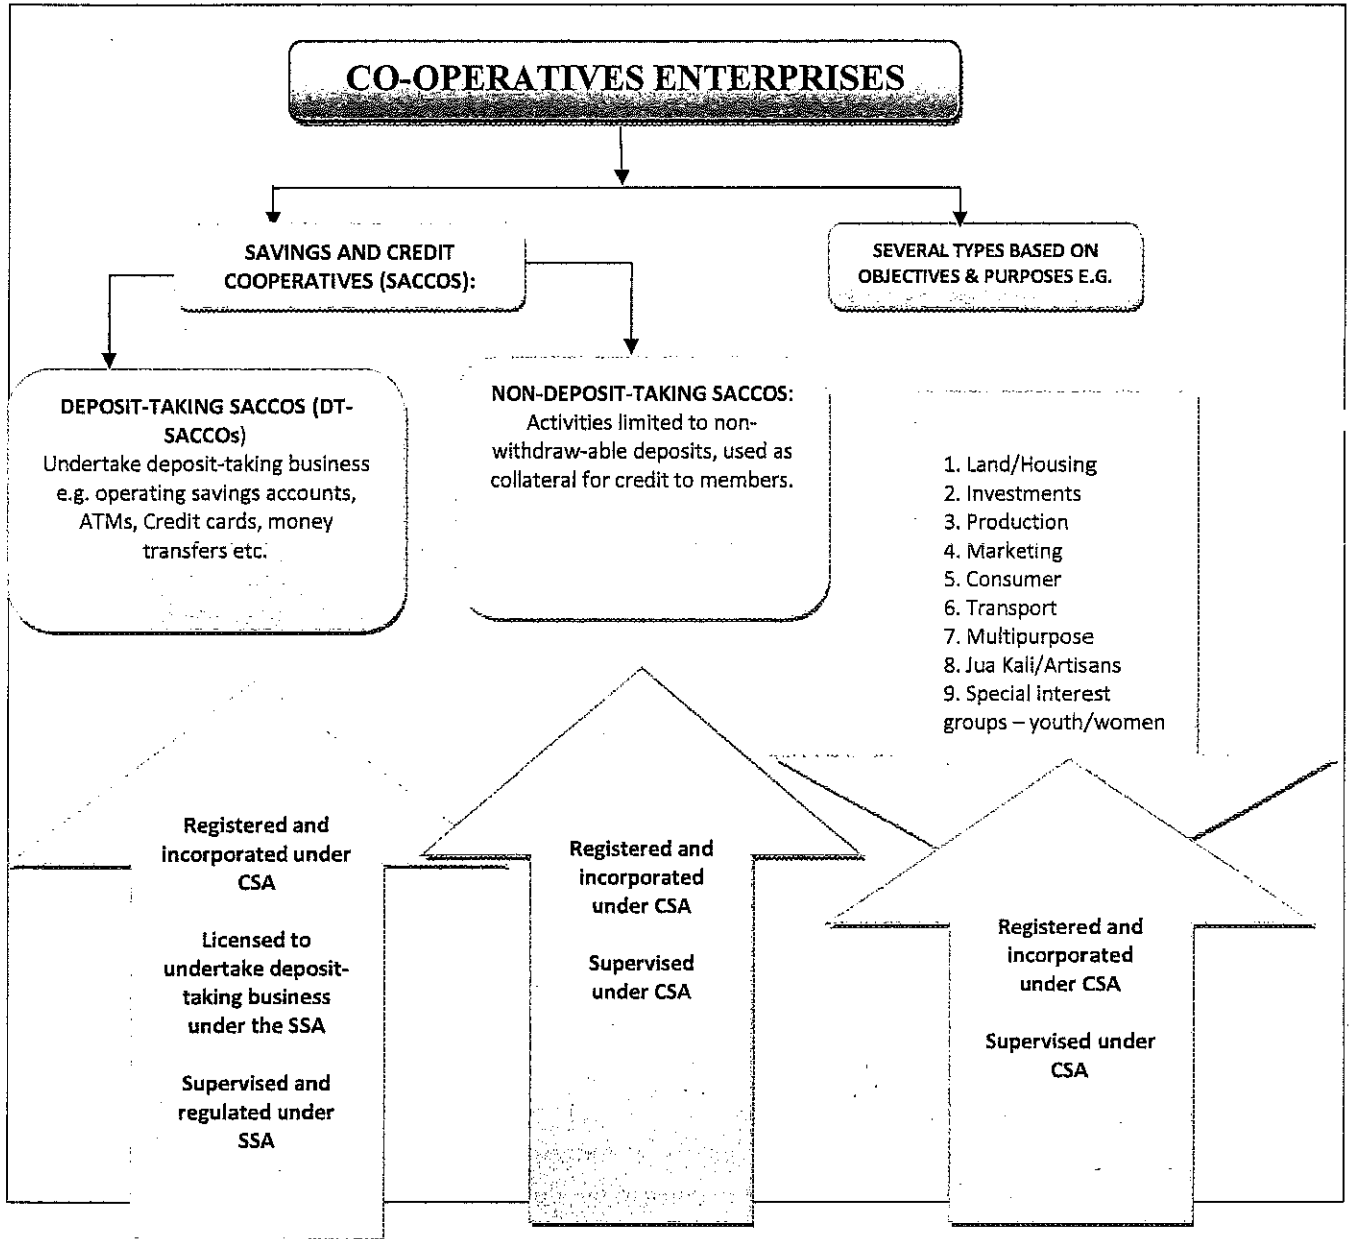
CO-OPERATIVES ENTERPRISES

SAVINGS AND CREDIT COOPERATIVES (SACCOS):

SEVERAL TYPES BASED ON OBJECTIVES & PURPOSES E.G.

DEPOSIT-TAKING SACCOS (DT-SACCOs)
Undertake deposit-taking business e.g. operating savings accounts, ATMs, Credit cards, money transfers etc.

NON-DEPOSIT-TAKING SACCOS:
Activities limited to non-withdraw-able deposits, used as collateral for credit to members.

1. Land/Housing
2. Investments
3. Production
4. Marketing
5. Consumer
6. Transport
7. Multipurpose
8. Jua Kali/Artisans
9. Special interest groups – youth/women

Registered and incorporated under CSA

Licensed to undertake deposit-taking business under the SSA

Supervised and regulated under SSA

Registered and incorporated under CSA

Supervised under CSA

Registered and incorporated under CSA

Supervised under CSA